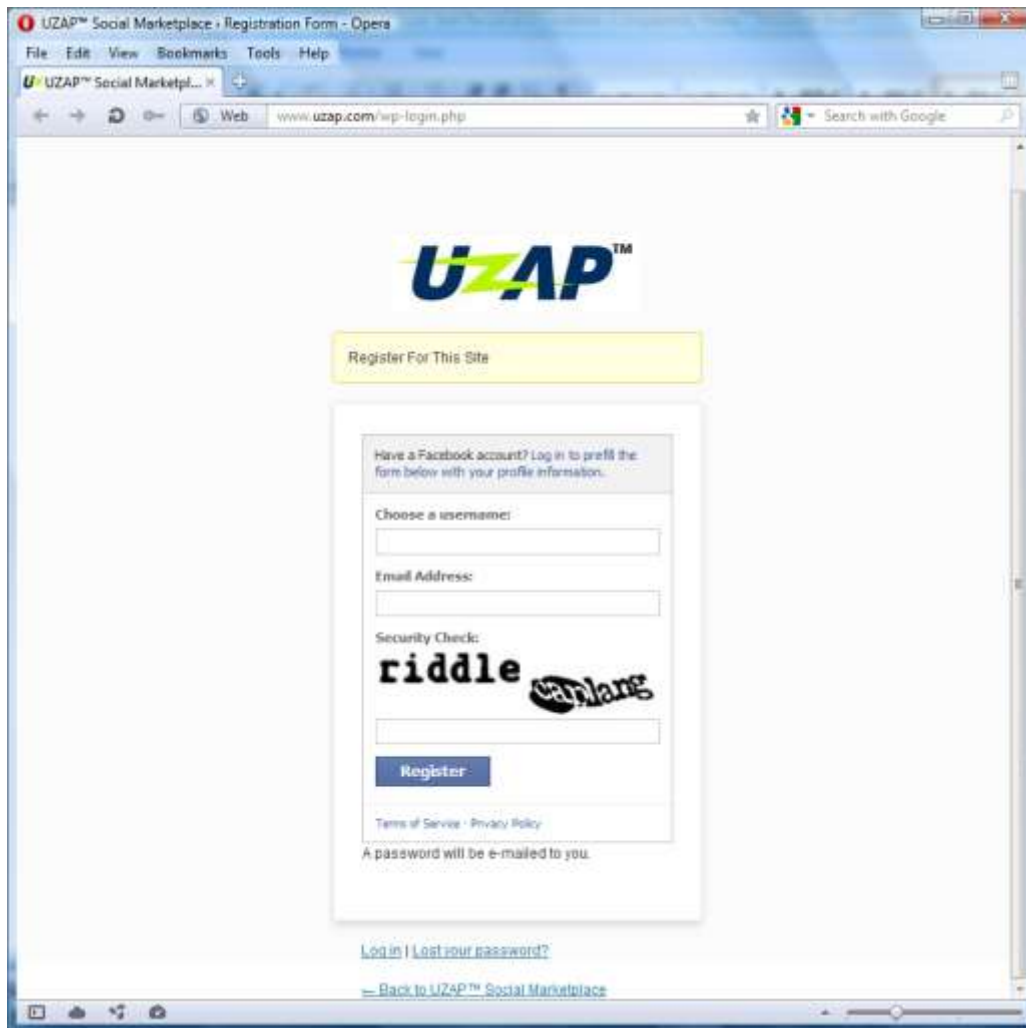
UZAP™ Social Marketplace › Registration Form - Opera

File Edit View Bookmarks Tools Help

UZAP™ Social Marketpl... ×

Web www.uzap.com/wp-login.php

Search with Google

UZAP™

Register For This Site

Have a Facebook account? Log in to prefill the form below with your profile information.

Choose a username:

Email Address:

Security Check:

riddle caplang

Register

Terms of Service · Privacy Policy

A password will be e-mailed to you.

Log in | Lost your password?

← Back to UZAP™ Social Marketplace